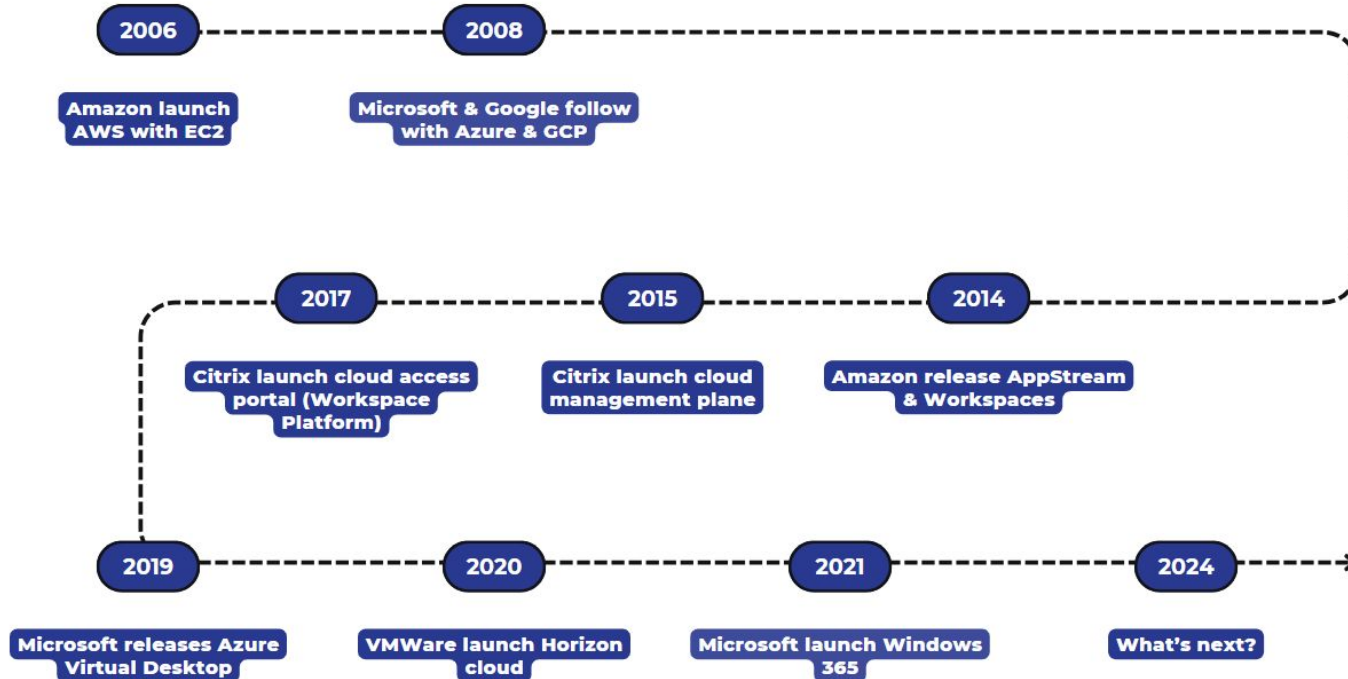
2006

Amazon launch AWS with EC2

2008

Microsoft & Google follow with Azure & GCP

2014

Amazon release AppStream & Workspaces

2015

Citrix launch cloud management plane

2017

Citrix launch cloud access portal (Workspace Platform)

2019

Microsoft releases Azure Virtual Desktop

2020

VMWare launch Horizon cloud

2021

Microsoft launch Windows 365

2024

What's next?